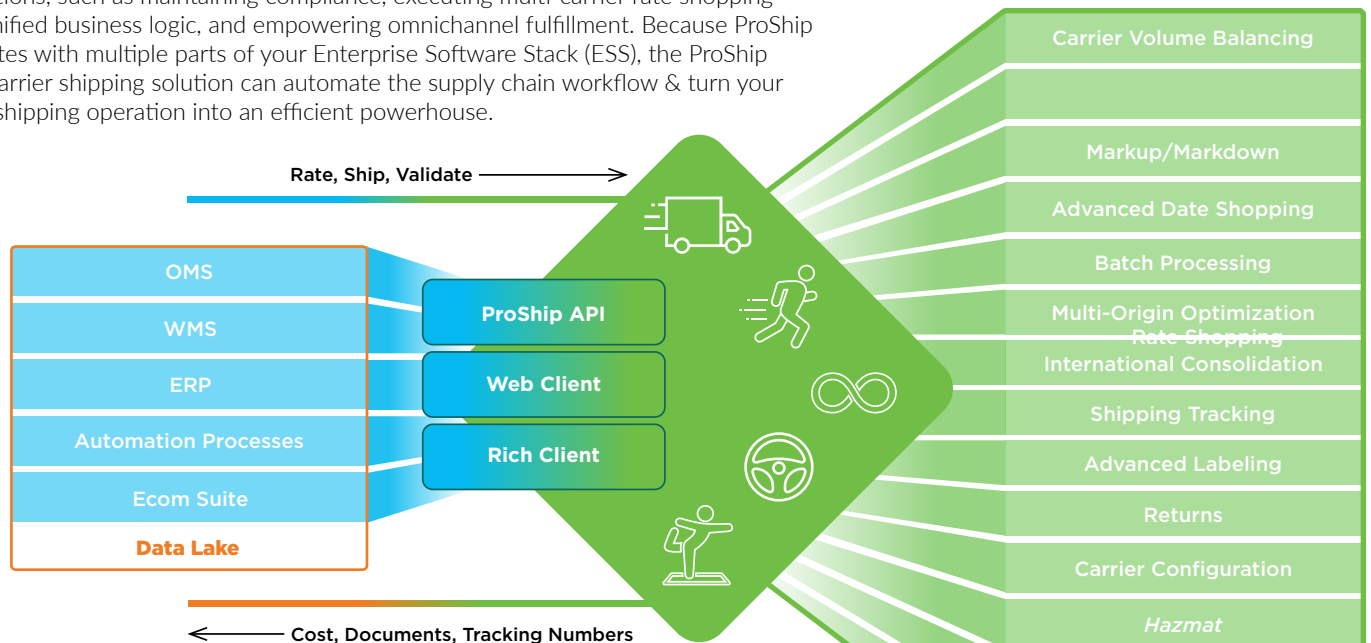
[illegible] unified business logic, and empowering omnichannel fulfillment. Because ProShip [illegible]tes with multiple parts of your Enterprise Software Stack (ESS), the ProShip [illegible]arrier shipping solution can automate the supply chain workflow & turn your shipping operation into an efficient powerhouse.

Rate, Ship, Validate

OMS
WMS
ERP
Automation Processes
Ecom Suite
Data Lake

ProShip API
Web Client
Rich Client

Carrier Volume Balancing
Markup/Markdown
Advanced Date Shopping
Batch Processing
Multi-Origin Optimization
Rate Shopping
International Consolidation
Shipping Tracking
Advanced Labeling
Returns
Carrier Configuration
Hazmat

Cost, Documents, Tracking Numbers